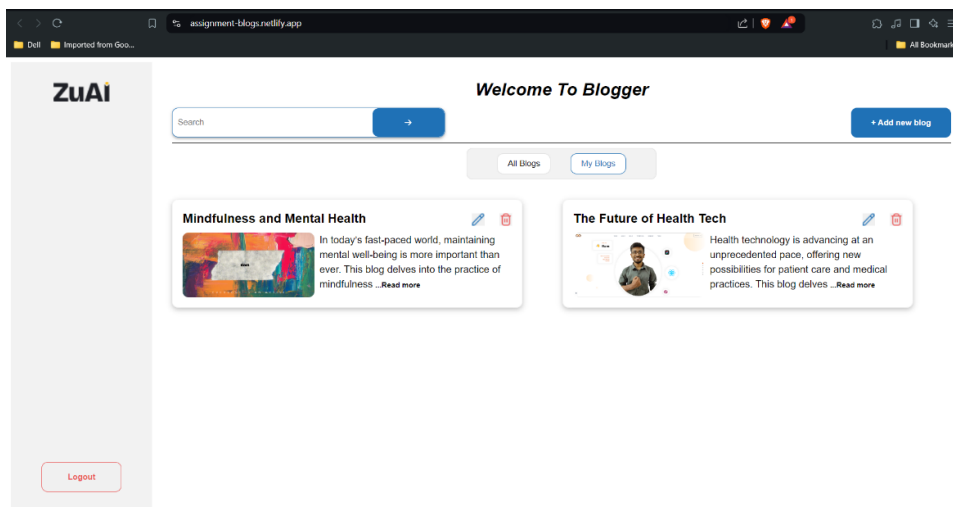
assignment-blogs.netlify.app

Dell Imported from Goo...

All Bookmarks

ZuAI

Welcome To Blogger

Search

+ Add new blog

All Blogs My Blogs

Mindfulness and Mental Health

In today's fast-paced world, maintaining mental well-being is more important than ever. This blog delves into the practice of mindfulness ...Read more

The Future of Health Tech

Health technology is advancing at an unprecedented pace, offering new possibilities for patient care and medical practices. This blog delves ...Read more

Logout